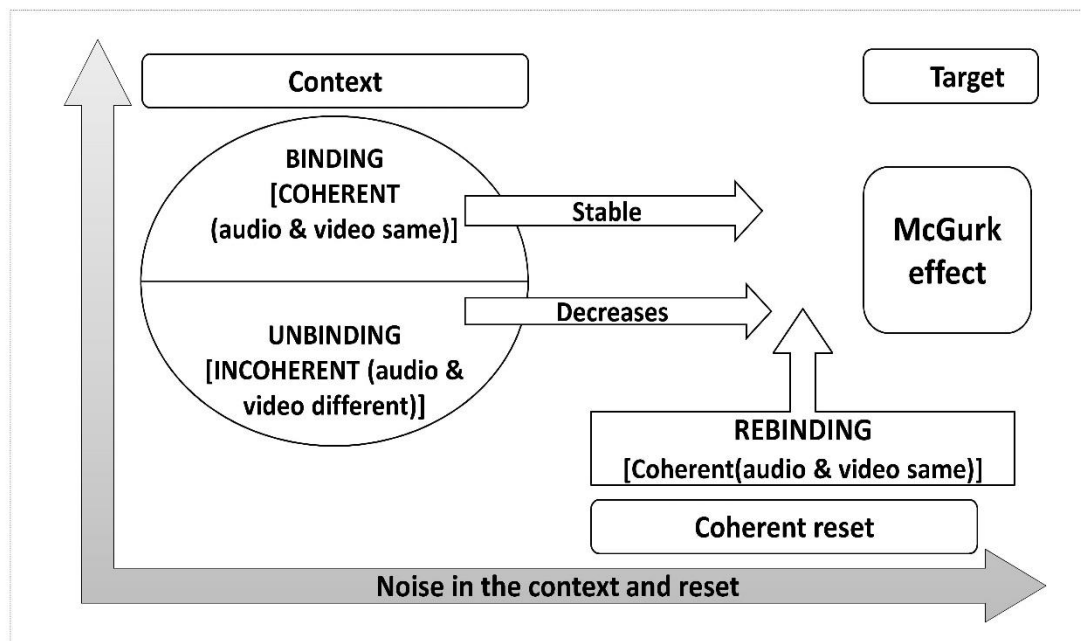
Context

Target

BINDING [COHERENT (audio & video same)]

Stable

McGurk effect

Decreases

UNBINDING [INCOHERENT (audio & video different)]

REBINDING [Coherent(audio & video same)]

Coherent reset

Noise in the context and reset